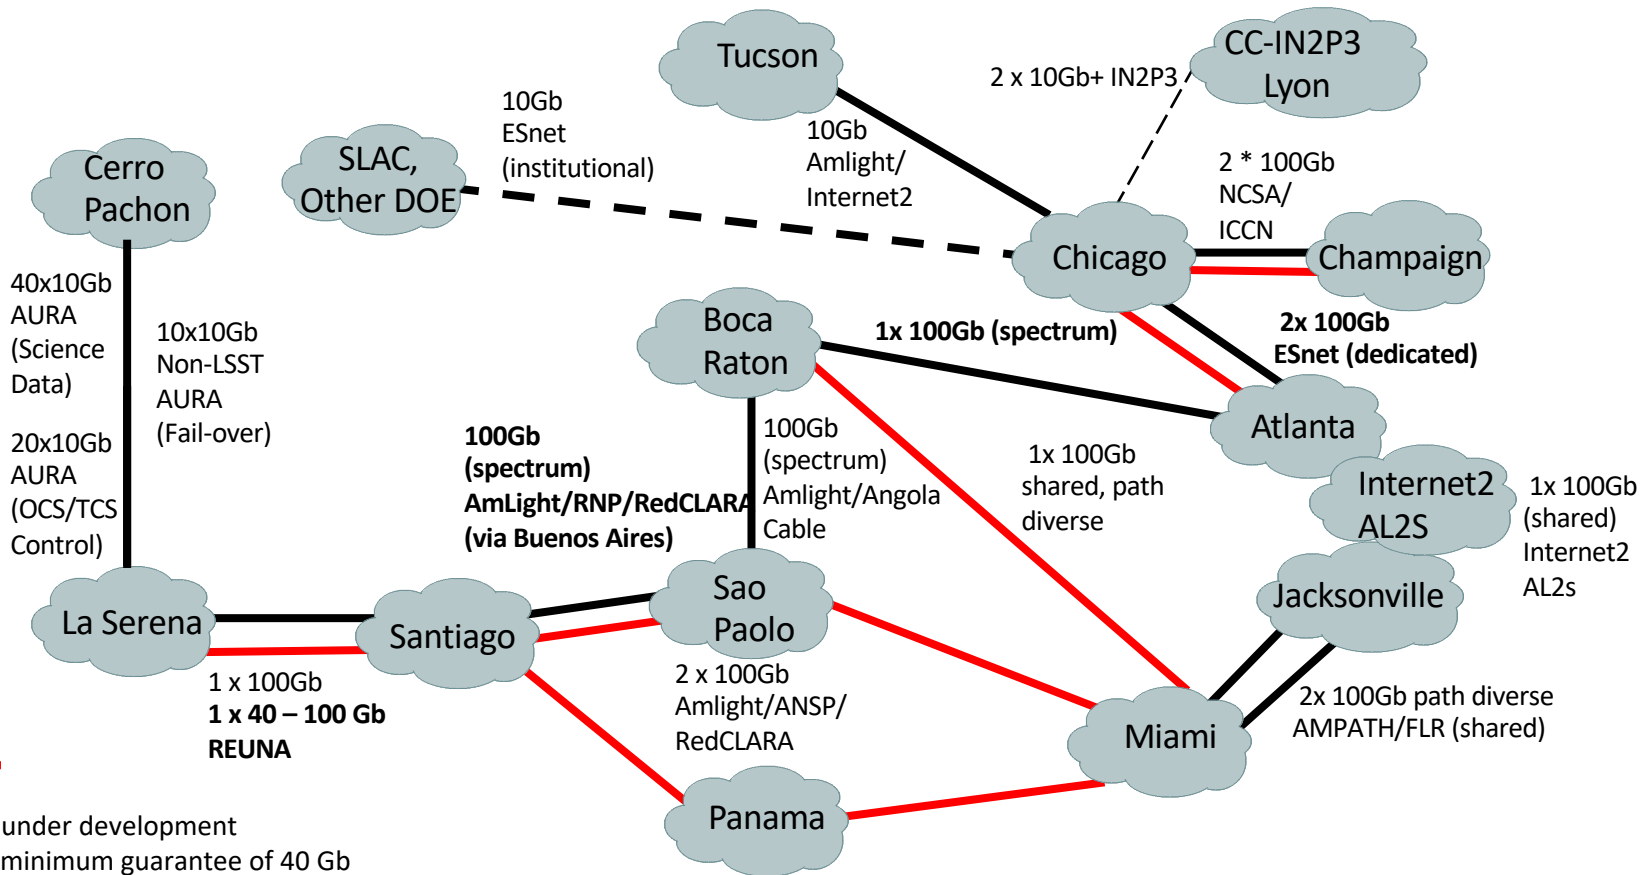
Tucson

CC-IN2P3 Lyon

2 x 10Gb+ IN2P3

10Gb ESnet (institutional)

10Gb Amlight/ Internet2

2 * 100Gb NCSA/ ICCN

Cerro Pachon

SLAC, Other DOE

Chicago

Champaign

40x10Gb AURA (Science Data)

10x10Gb Non-LSST AURA (Fail-over)

20x10Gb AURA (OCS/TCS Control)

Boca Raton

1x 100Gb (spectrum)

2x 100Gb ESnet (dedicated)

100Gb (spectrum) AmLight/RNP/RedCLARA (via Buenos Aires)

100Gb (spectrum) Amlight/Angola Cable

Atlanta

1x 100Gb shared, path diverse

Internet2 AL2S

1x 100Gb (shared) Internet2 AL2s

Jacksonville

La Serena

Santiago

Sao Paolo

1 x 100Gb
1 x 40 – 100 Gb
REUNA

2 x 100Gb Amlight/ANSP/ RedCLARA

2x 100Gb path diverse AMPATH/FLR (shared)

Miami

Panama

under development
minimum guarantee of 40 Gb